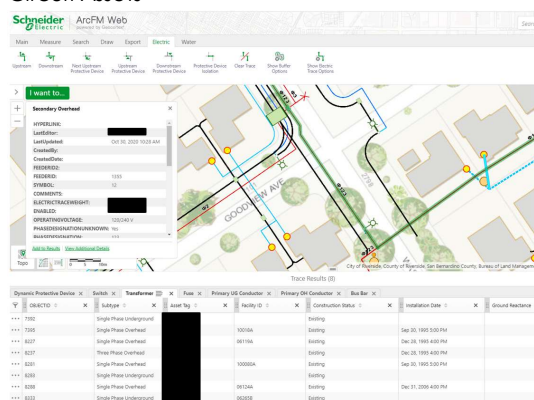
Circuit Assets

Schneider Electric ArcFM Web powered by GlobalWeb

Main Measure Search Draw Export Electric Water

Upstream Downstream Next Upstream Protective Device Upstream Protective Device Downstream Protective Device Protective Device Isolation Clear Trace Show Buffer Options Show Electric Trace Options

I want to...

Secondary Overhead

HYPERLINK:
LastEditor:
LastUpdated: Oct 30, 2020 10:28 AM
CreatedBy:
CreatedDate:
FEEDERID2:
FEEDERID: 1255
SYMBOL: 12
COMMENTS:
ELECTRICTRACEWEIGHT:
ENABLED:
OPERATINGVOLTAGE: 120/240 V
PHASEDESIGNATIONUNKNOWN: Yes
PHASEDESIGNATION: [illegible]

Add to Results View Additional Details

Topo 0 75 150ft

GOODVIEW AVE

City of Riverside, County of Riverside, San Bernardino County, Bureau of Land Manage

Trace Results (8)

Dynamic Protective Device × Switch × Transformer × Fuse × Primary UG Conductor × Primary OH Conductor × Bus Bar ×

| | OBJECTID | Subtype | Asset Tag | Facility ID | Construction Status | Installation Date | Ground Reactance |
|---|---|---|---|---|---|---|---|
| ••• | 7392 | Single Phase Underground | | | Existing | | |
| ••• | 7305 | Single Phase Overhead | | 10018A | Existing | Sep 20, 1995 5:00 PM | |
| ••• | 8227 | Single Phase Overhead | | 08119A | Existing | Dec 28, 1995 4:00 PM | |
| ••• | 8237 | Three Phase Overhead | | | Existing | Dec 28, 1995 4:00 PM | |
| ••• | 8261 | Single Phase Overhead | | 10000A | Existing | Sep 20, 1995 5:00 PM | |
| ••• | 8263 | Single Phase Underground | | | Existing | | |
| ••• | 8288 | Single Phase Overhead | | 06124A | Existing | Dec 31, 2006 4:00 PM | |
| ••• | 8323 | Single Phase Underground | | 06283B | Existing | | |